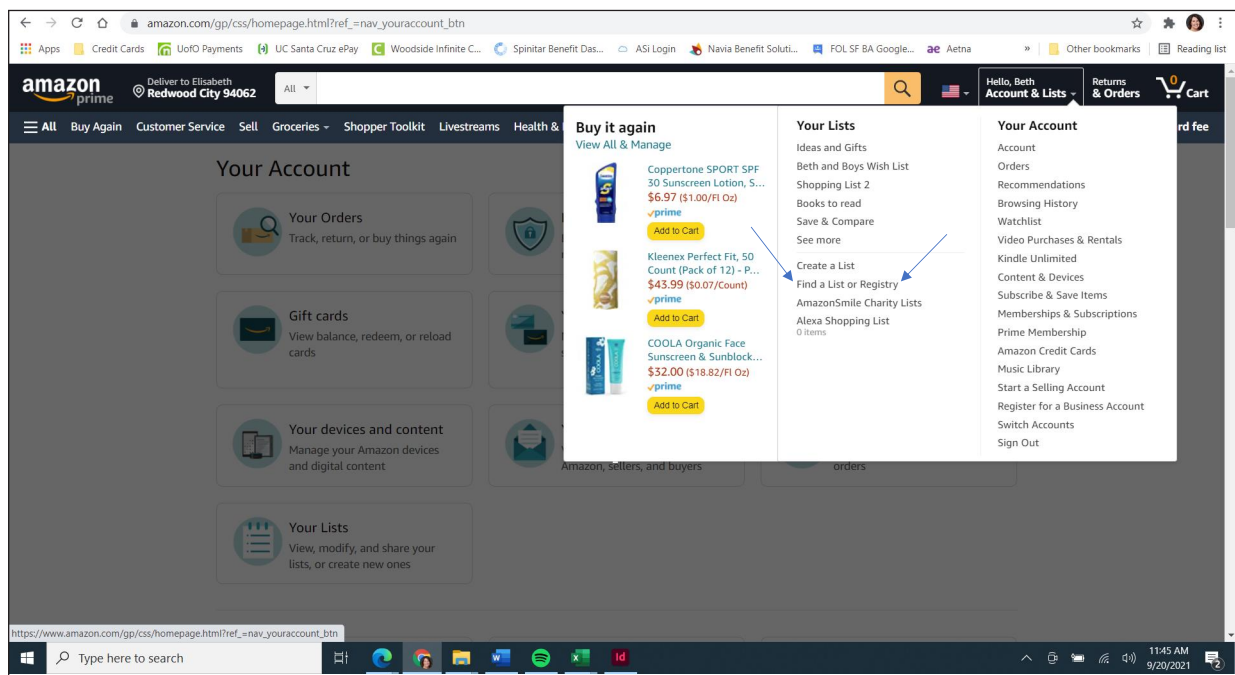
amazon.com/gp/css/homepage.html?ref_=nav_youraccount_btn

Apps Credit Cards UofO Payments UC Santa Cruz ePay Woodside Infinite C... Spinitar Benefit Das... ASi Login Navia Benefit Soluti... FOL SF BA Google... Aetna » Other bookmarks Reading list

amazon prime Deliver to Elisabeth Redwood City 94062 All Hello, Beth Account & Lists Returns & Orders 0 Cart

All Buy Again Customer Service Sell Groceries Shopper Toolkit Livestreams Health & rd fee

Your Account

Your Orders
Track, return, or buy things again

Gift cards
View balance, redeem, or reload cards

Your devices and content
Manage your Amazon devices and digital content

Amazon, sellers, and buyers

orders

Your Lists
View, modify, and share your lists, or create new ones

Buy it again
View All & Manage

Coppertone SPORT SPF 30 Sunscreen Lotion, S...
$6.97 ($1.00/Fl Oz)
prime
Add to Cart

Kleenex Perfect Fit, 50 Count (Pack of 12) - P...
$43.99 ($0.07/Count)
prime
Add to Cart

COOLA Organic Face Sunscreen & Sunblock...
$32.00 ($18.82/Fl Oz)
prime
Add to Cart

Your Lists
Ideas and Gifts
Beth and Boys Wish List
Shopping List 2
Books to read
Save & Compare
See more

Create a List
Find a List or Registry
AmazonSmile Charity Lists
Alexa Shopping List
0 items

Your Account
Account
Orders
Recommendations
Browsing History
Watchlist
Video Purchases & Rentals
Kindle Unlimited
Content & Devices
Subscribe & Save Items
Memberships & Subscriptions
Prime Membership
Amazon Credit Cards
Music Library
Start a Selling Account
Register for a Business Account
Switch Accounts
Sign Out

https://www.amazon.com/gp/css/homepage.html?ref_=nav_youraccount_btn

Type here to search

11:45 AM
9/20/2021